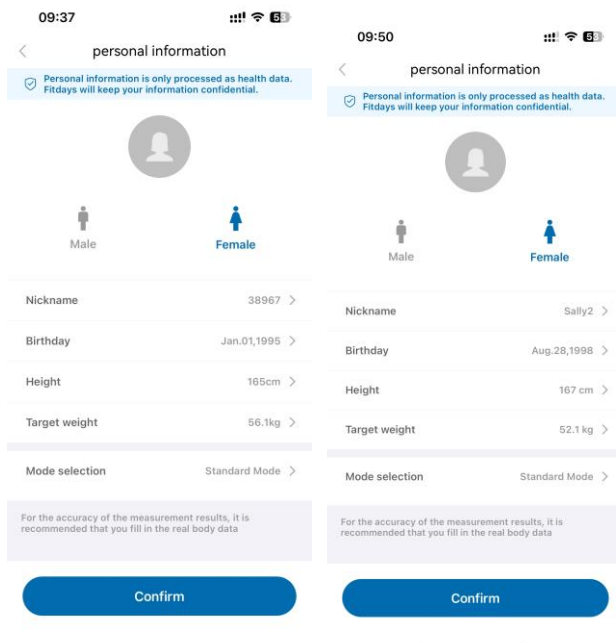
09:37

53

personal information

Personal information is only processed as health data. Fitdays will keep your information confidential.

Male

Female

Nickname 38967

Birthday Jan.01,1995

Height 165cm

Target weight 56.1kg

Mode selection Standard Mode

For the accuracy of the measurement results, it is recommended that you fill in the real body data

Confirm

09:50

53

personal information

Personal information is only processed as health data. Fitdays will keep your information confidential.

Male

Female

Nickname Sally2

Birthday Aug.28,1998

Height 167 cm

Target weight 52.1 kg

Mode selection Standard Mode

For the accuracy of the measurement results, it is recommended that you fill in the real body data

Confirm